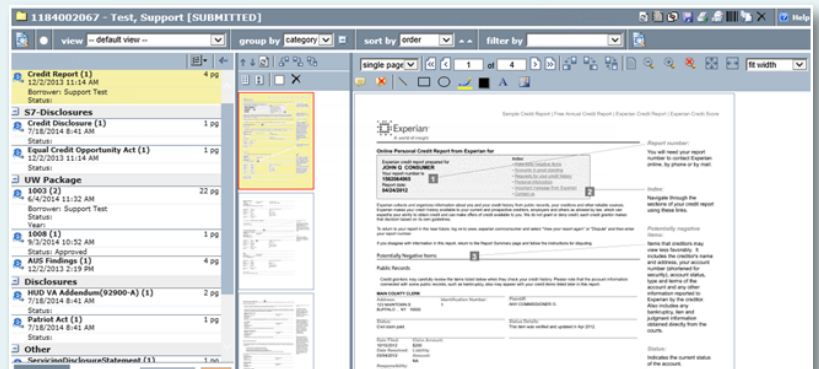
1184002067 - Test, Support [SUBMITTED]

Help

view -- default view -- group by category sort by order filter by

Credit Report (1) 4 pg
12/2/2013 11:14 AM
Borrower: Support Test
Status:

S7-Disclosures

Credit Disclosure (1) 1 pg
7/18/2014 8:41 AM
Status:

Equal Credit Opportunity Act (1) 1 pg
12/2/2013 11:14 AM
Status:

UW Package

1003 (2) 22 pg
6/4/2014 11:32 AM
Borrower: Support Test
Status:
Year:

1008 (1) 1 pg
9/3/2014 10:52 AM
Status: Approved

AUS Findings (1) 4 pg
12/2/2013 11:14 AM
Status:

Disclosures

HUD VA Addendum(92900-A) (1) 2 pg
7/18/2014 8:41 AM
Status:

Patriot Act (1) 1 pg
7/18/2014 8:41 AM
Status:

Other

ServicingDisclosureStatement (1)

single page 1 of 4 fit width

Sample Credit Report | Free Annual Credit Report | Experian Credit Report | Experian Credit Score

Experian
A world of insight

Online Personal Credit Report from Experian for

JOHN Q CONSUMER

1

2

Report number:
You will need your report number to contact Experian online, by phone or by mail.

Index:
Navigate through the sections of your credit report using these links.

Potentially negative items:
Items that creditors may view less favorably. It includes the creditor's name and address, your account number (shortened for security), account status, type and terms of the account and any other information reported to Experian by the creditor. Also includes any bankruptcy, lien and judgment information obtained directly from the courts.

Potentially Negative Items

3

Public Records

Status:
Indicates the current status of the account.